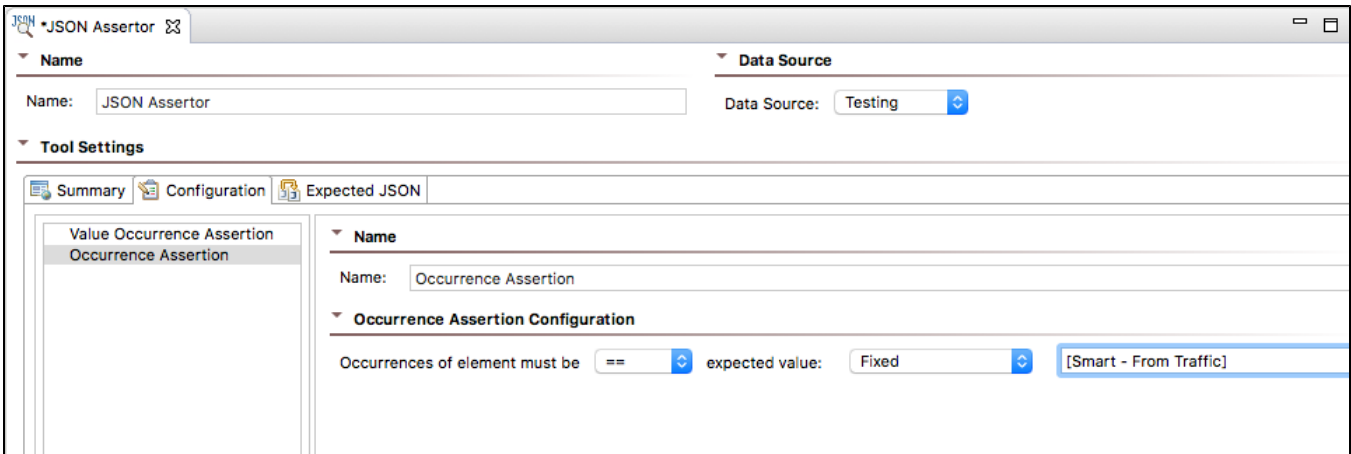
*JSON Assertor

Name

Name: JSON Assertor

Data Source

Data Source: Testing

Tool Settings

Summary Configuration Expected JSON

Value Occurrence Assertion
Occurrence Assertion

Name

Name: Occurrence Assertion

Occurrence Assertion Configuration

Occurrences of element must be == expected value: Fixed [Smart - From Traffic]